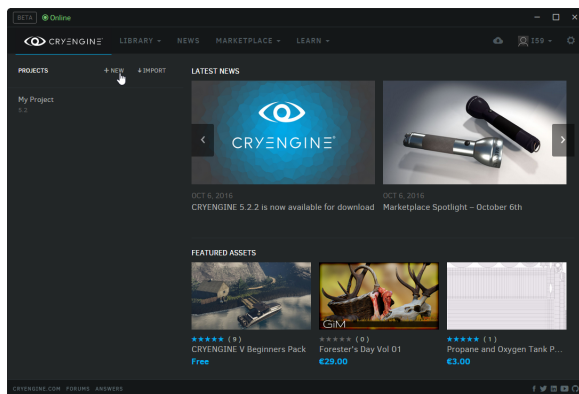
BETA Online

CRYENGINE LIBRARY NEWS MARKETPLACE LEARN

159

PROJECTS + NEW IMPORT

My Project
5.2

LATEST NEWS

CRYENGINE

OCT 6, 2016
CRYENGINE 5.2.2 is now available for download

OCT 6, 2016
Marketplace Spotlight – October 6th

FEATURED ASSETS

GiM

★★★★★ ( 9 )
CRYENGINE V Beginners Pack
Free

★★★★★ ( 0 )
Forester's Day Vol 01
€29.00

★★★★★ ( 1 )
Propane and Oxygen Tank P
€3.00

CRYENGINE.COM FORUMS ANSWERS